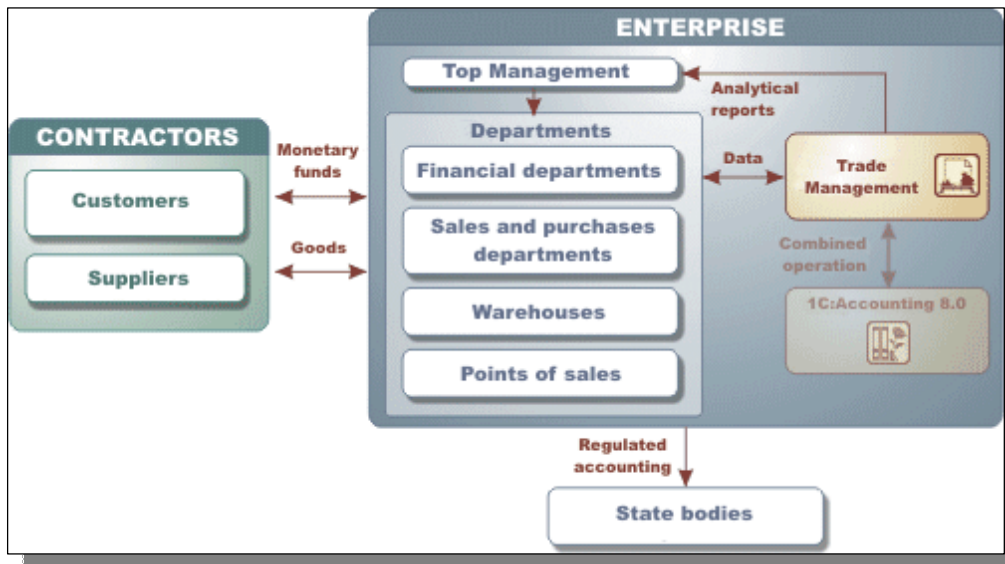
ENTERPRISE

Top Management

Analytical reports

Departments

Financial departments

Sales and purchases departments

Warehouses

Points of sales

Data

Trade Management

Combined operation

1C:Accounting 8.0

CONTRACTORS

Customers

Suppliers

Monetary funds

Goods

Regulated accounting

State bodies